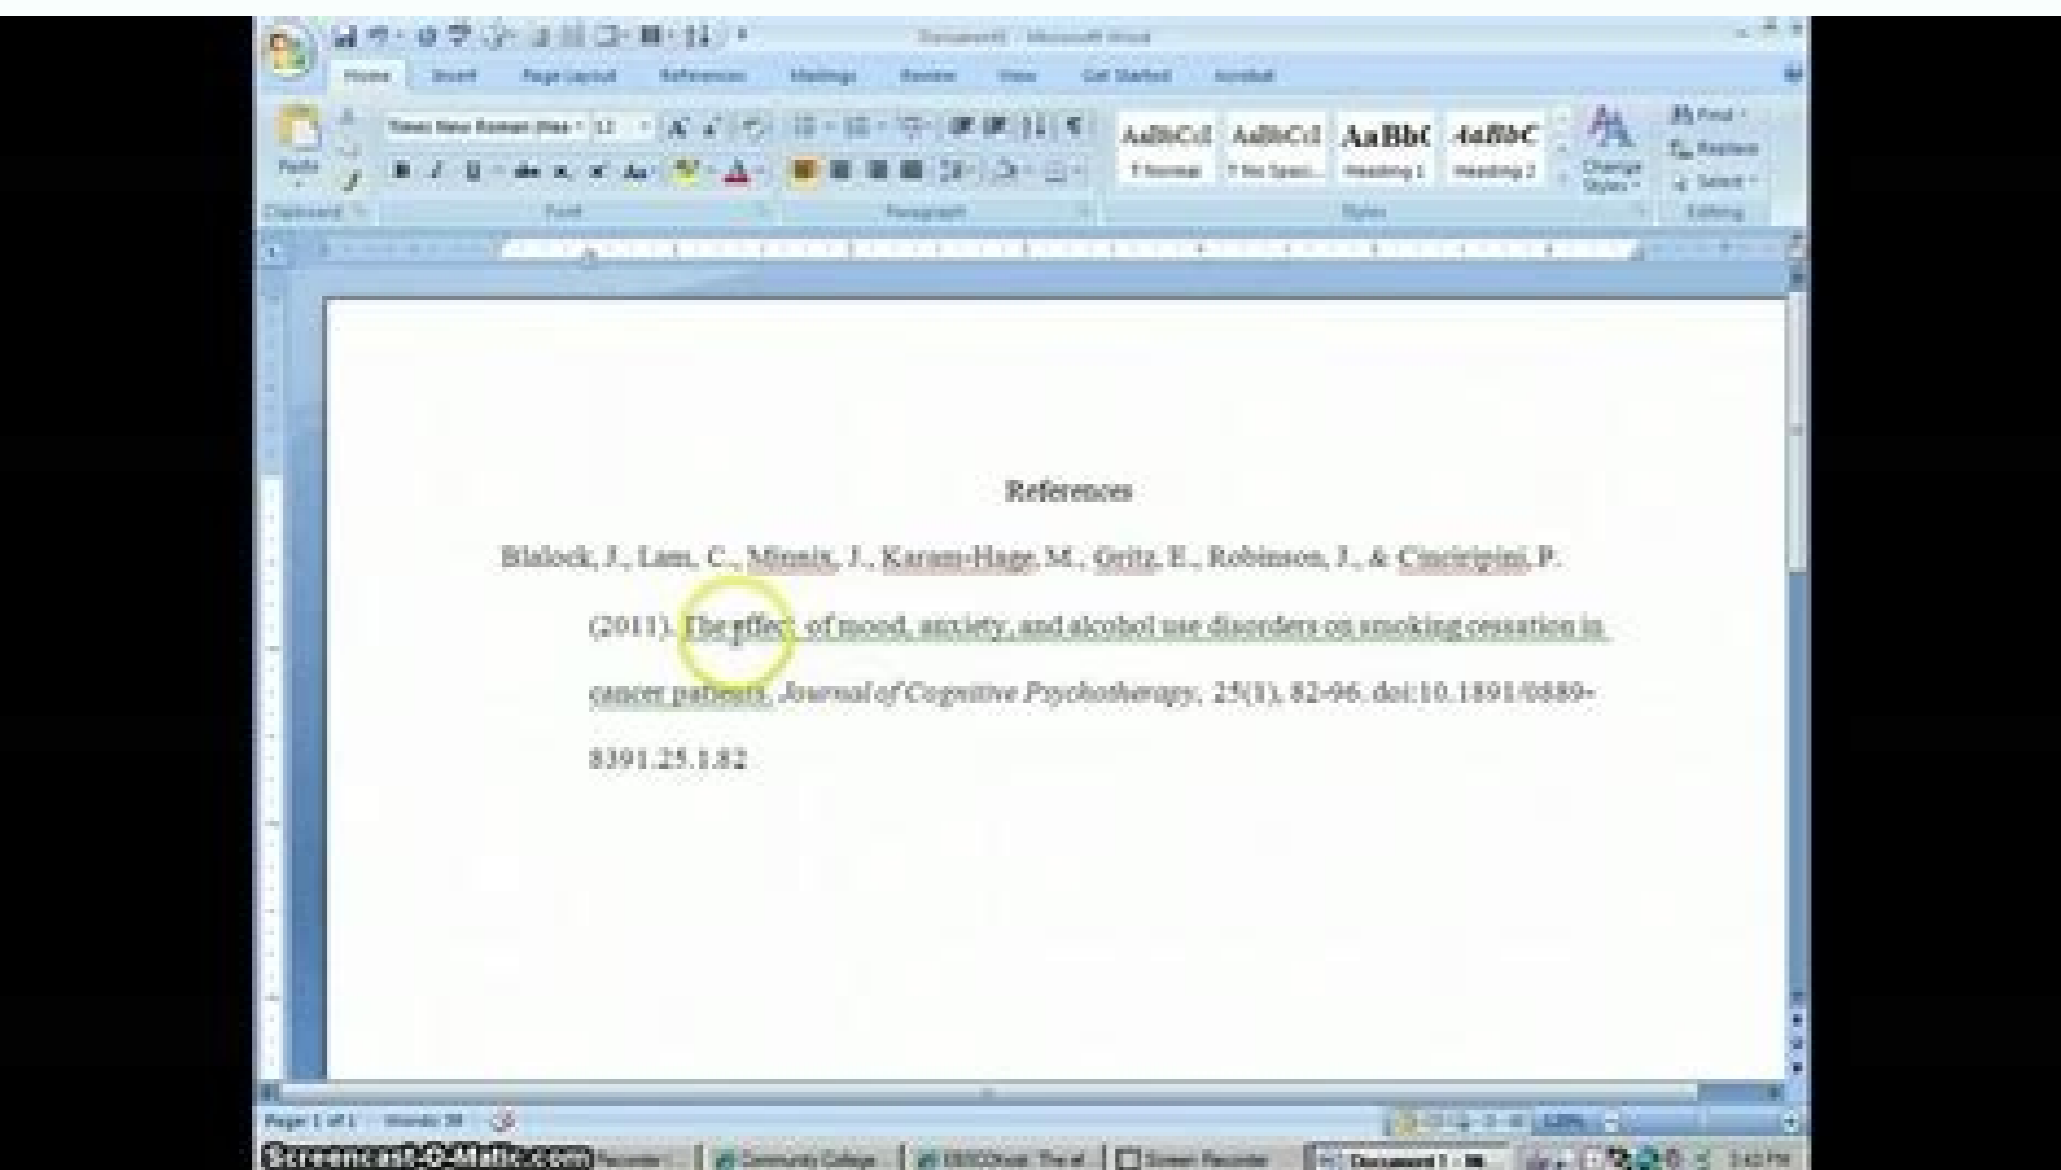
Document1 - Microsoft Word

Home Insert Page Layout References Mailings Review View Get Started Acrobat

Times New Roman (Hea - 12

AaBbCcI AaBbCcI AaBbC AaBbC

¶ Normal ¶ No Spaci... Heading 1 Heading 2

Change Styles

Find Replace Select

Paste

Clipboard Font Paragraph Styles Editing

References

Blalock, J., Lam, C., Minnix, J., Karam-Hage, M., Gritz, E., Robinson, J., & Cinciripini, P. (2011). The effect of mood, anxiety, and alcohol use disorders on smoking cessation in cancer patients. Journal of Cognitive Psychotherapy, 25(1), 82-96. doi:10.1891/0889-8391.25.1.82

Page: 1 of 1 Words: 38

Screencast-O-Matic.com

Community College

Screen Recorder

Document1 -

120%

3:43 PM